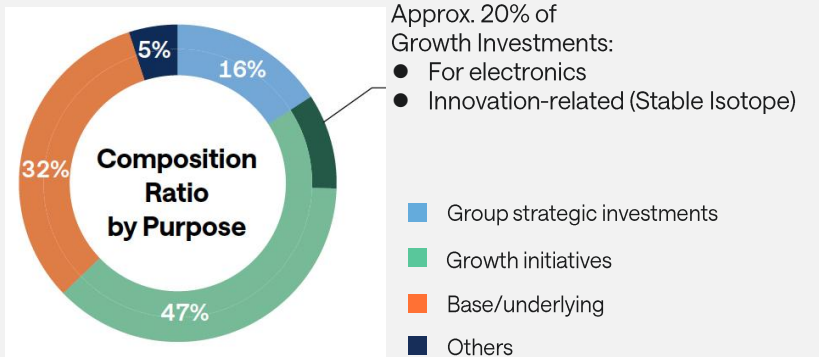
5%
16%
32%
47%
Composition Ratio by Purpose

Approx. 20% of Growth Investments:
- For electronics
- Innovation-related (Stable Isotope)

Group strategic investments
Growth initiatives
Base/underlying
Others